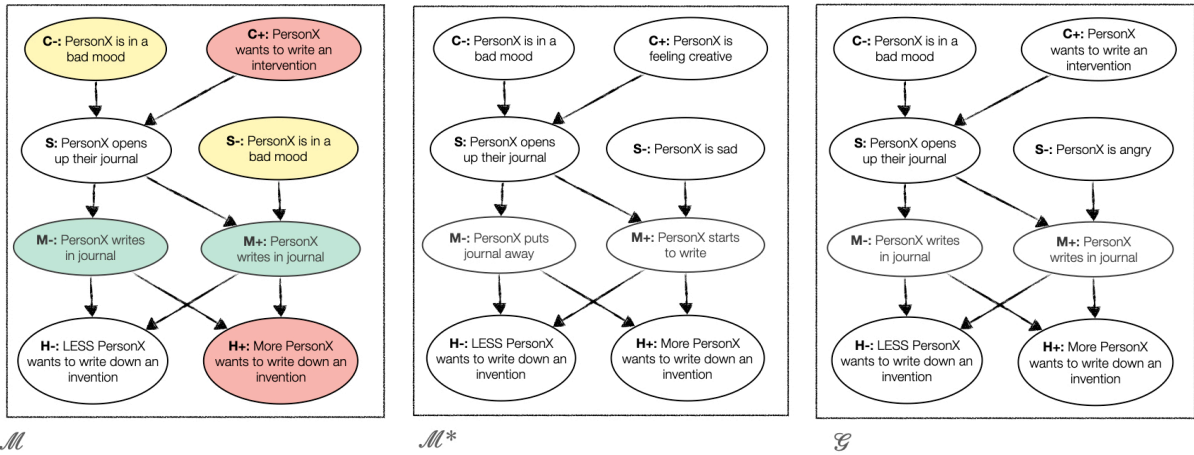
C-: PersonX is in a bad mood

C+: PersonX wants to write an intervention

S: PersonX opens up their journal

S-: PersonX is in a bad mood

M-: PersonX writes in journal

M+: PersonX writes in journal

H-: LESS PersonX wants to write down an invention

H+: More PersonX wants to write down an invention

$\mathcal{M}$

C-: PersonX is in a bad mood

C+: PersonX is feeling creative

S: PersonX opens up their journal

S-: PersonX is sad

M-: PersonX puts journal away

M+: PersonX starts to write

H-: LESS PersonX wants to write down an invention

H+: More PersonX wants to write down an invention

$\mathcal{M}^*$

C-: PersonX is in a bad mood

C+: PersonX wants to write an intervention

S: PersonX opens up their journal

S-: PersonX is angry

M-: PersonX writes in journal

M+: PersonX writes in journal

H-: LESS PersonX wants to write down an invention

H+: More PersonX wants to write down an invention

$\mathcal{G}$